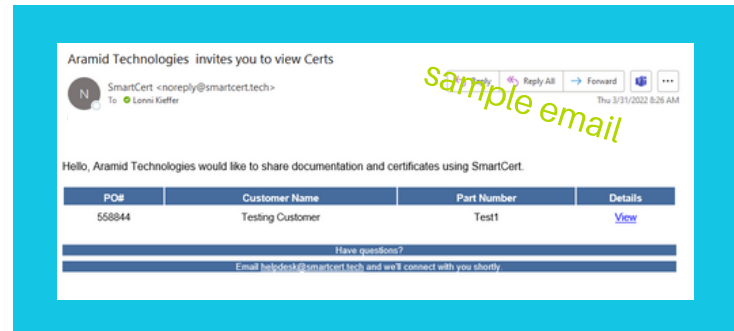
Aramid Technologies invites you to view Certs

N

SmartCert <noreply@smartcert.tech>
To Lonni Kieffer

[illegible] Reply All Forward ...

Thu 3/31/2022 8:26 AM

sample email

Hello, Aramid Technologies would like to share documentation and certificates using SmartCert.

| PO# | Customer Name | Part Number | Details |
|---|---|---|---|
| 558844 | Testing Customer | Test1 | View |

Have questions?

Email helpdesk@smartcert.tech and we'll connect with you shortly.